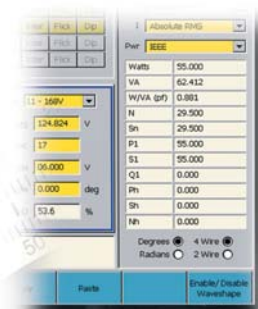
Flick Dip
Flick Dip
Flick Dip

I Absolute RMS
Pwr IEEE

| Watts | 55.000 |
|---|---|
| VA | 62.412 |
| W/VA (pf) | 0.881 |
| N | 29.500 |
| Sn | 29.500 |
| P1 | 55.000 |
| S1 | 55.000 |
| Q1 | 0.000 |
| Ph | 0.000 |
| Sh | 0.000 |
| Nh | 0.000 |

Degrees 4 Wire
Radians 2 Wire

1 - 168V
124.824 V
17
06.000 V
0.000 deg
53.6 %

Paste
Enable/ Disable Waveshape